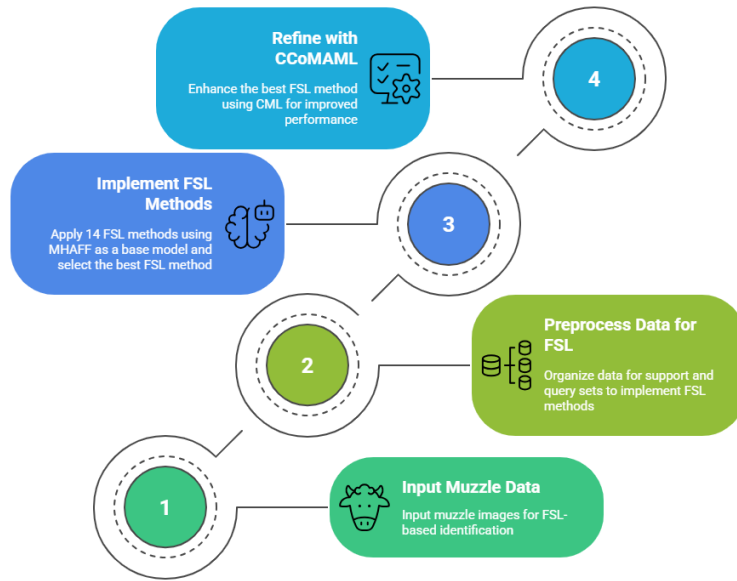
Refine with CCoMAML

Enhance the best FSL method using CML for improved performance

4

Implement FSL Methods

Apply 14 FSL methods using MHAFF as a base model and select the best FSL method

3

Preprocess Data for FSL

Organize data for support and query sets to implement FSL methods

2

Input Muzzle Data

Input muzzle images for FSL-based identification

1